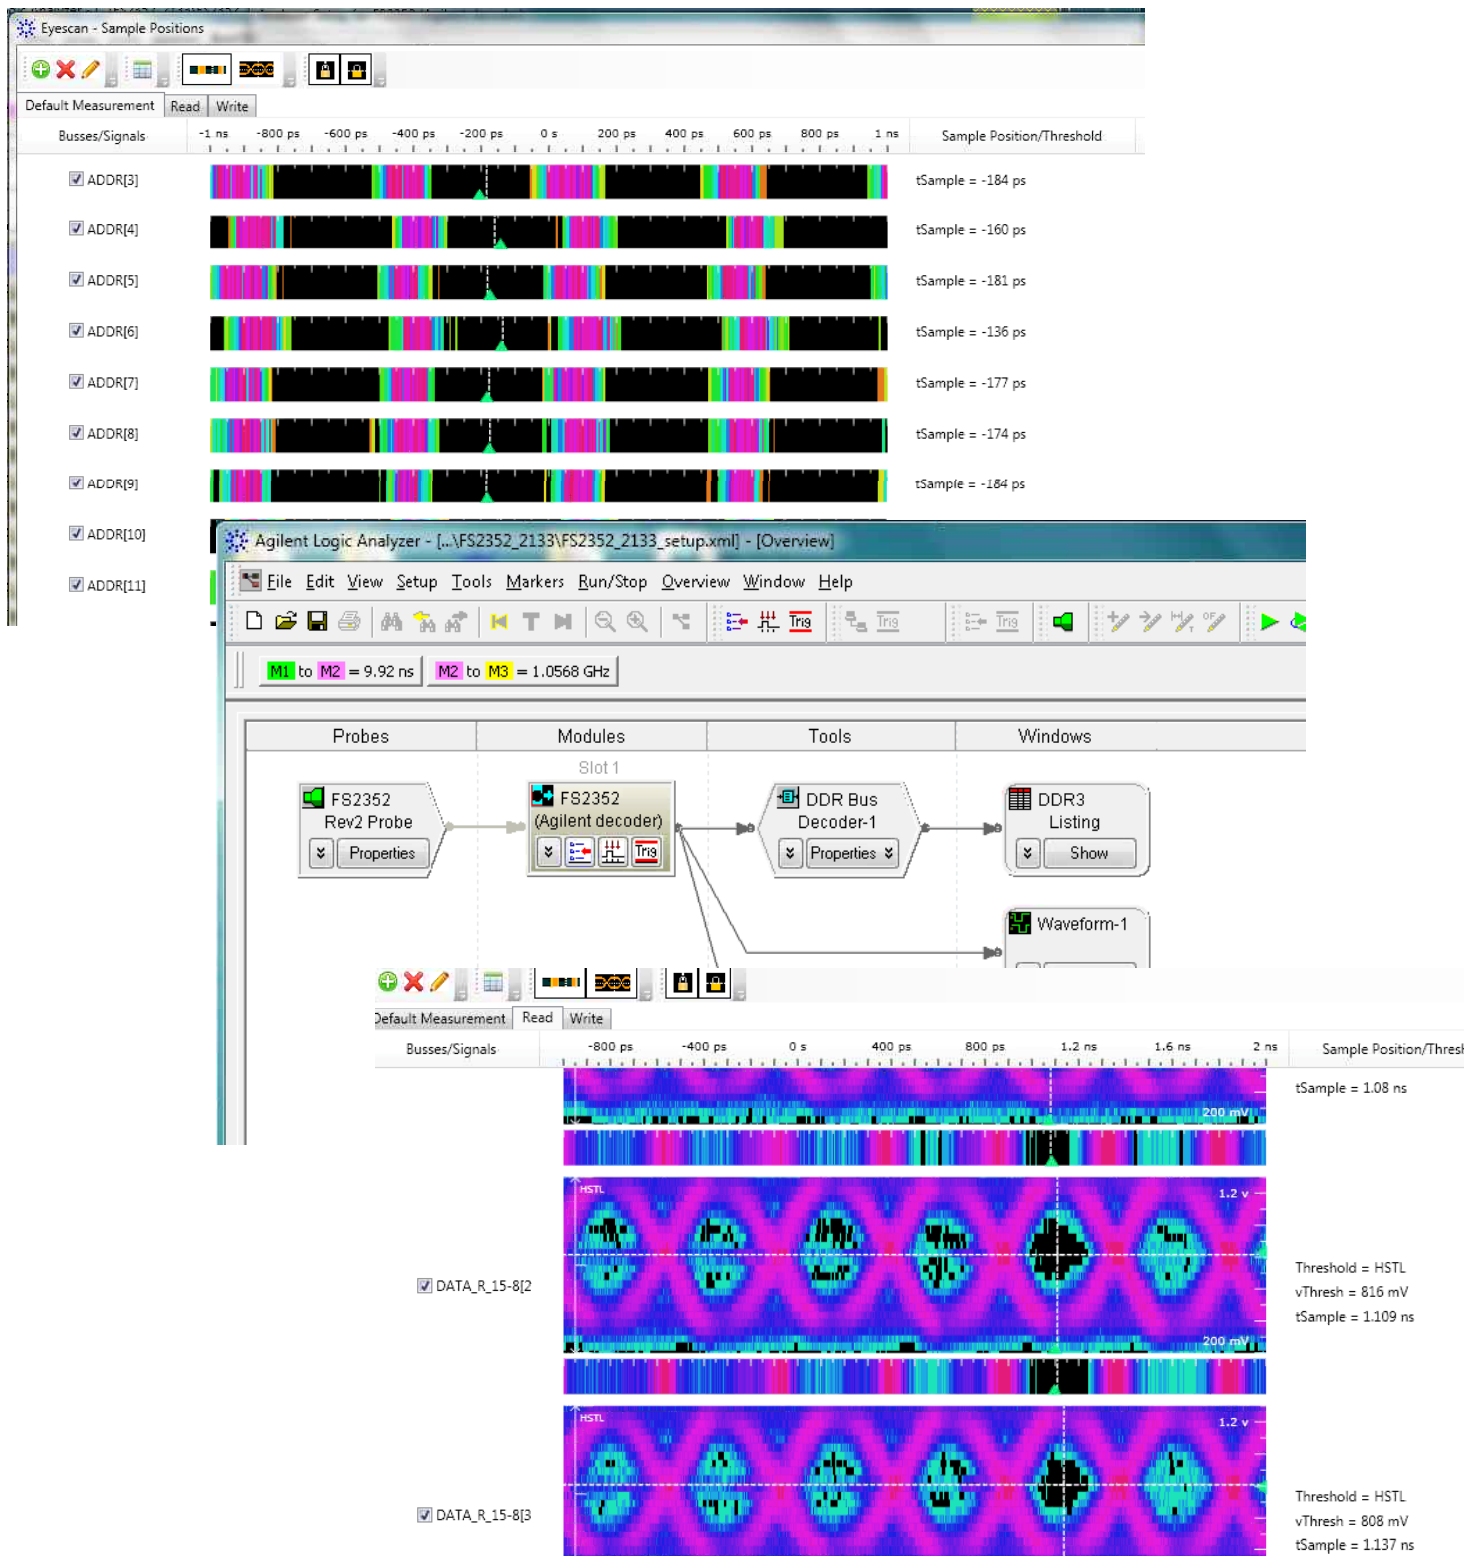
Eyescan - Sample Positions

Default Measurement | Read | Write

Busses/Signals

-1 ns -800 ps -600 ps -400 ps -200 ps 0 s 200 ps 400 ps 600 ps 800 ps 1 ns

Sample Position/Threshold

ADDR[3] tSample = -184 ps
ADDR[4] tSample = -160 ps
ADDR[5] tSample = -181 ps
ADDR[6] tSample = -136 ps
ADDR[7] tSample = -177 ps
ADDR[8] tSample = -174 ps
ADDR[9] tSample = -184 ps
ADDR[10]
ADDR[11]

Agilent Logic Analyzer - [...\FS2352_2133\FS2352_2133_setup.xml] - [Overview]

File Edit View Setup Tools Markers Run/Stop Overview Window Help

Trig Trig Trig

M1 to M2 = 9.92 ns M2 to M3 = 1.0568 GHz

Probes | Modules | Tools | Windows

Slot 1

FS2352 Rev2 Probe
Properties

FS2352 (Agilent decoder)
Trig

DDR Bus Decoder-1
Properties

DDR3 Listing
Show

Waveform-1

Default Measurement | Read | Write

Busses/Signals

-800 ps -400 ps 0 s 400 ps 800 ps 1.2 ns 1.6 ns 2 ns

Sample Position/Thresh

tSample = 1.08 ns

200 mV

HSTL 1.2 v

DATA_R_15-8[2

Threshold = HSTL
vThresh = 816 mV
tSample = 1.109 ns

200 mV

HSTL 1.2 v

DATA_R_15-8[3

Threshold = HSTL
vThresh = 808 mV
tSample = 1.137 ns